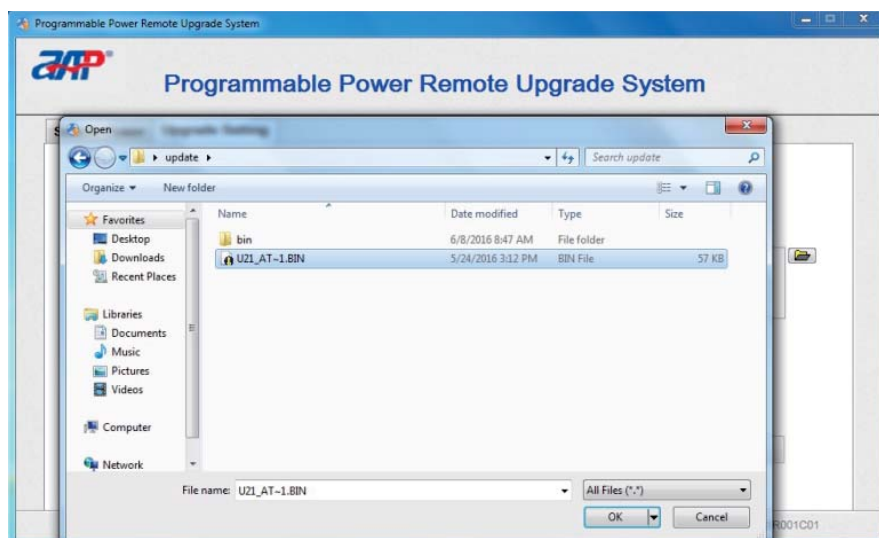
Programmable Power Remote Upgrade System

AAP

Programmable Power Remote Upgrade System

Open

update ▸

Search update

Organize ▾ New folder

Favorites
Desktop
Downloads
Recent Places

Libraries
Documents
Music
Pictures
Videos

Computer

Network

| Name | Date modified | Type | Size |
|---|---|---|---|
| bin | 6/8/2016 8:47 AM | File folder | |
| U21_AT~1.BIN | 5/24/2016 3:12 PM | BIN File | 57 KB |

File name: U21_AT~1.BIN

All Files (*.*)

OK

Cancel

R001C01